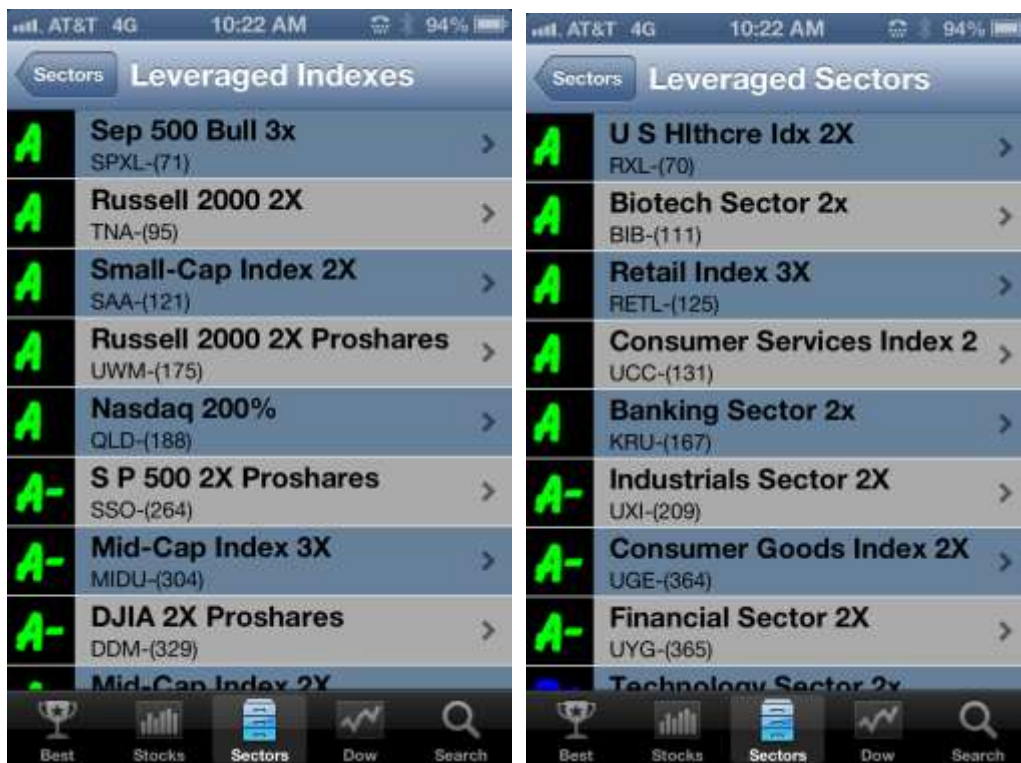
AT&T 4G 10:22 AM 94%

Sectors Leveraged Indexes

A Sep 500 Bull 3x
SPXL-(71)

A Russell 2000 2X
TNA-(95)

A Small-Cap Index 2X
SAA-(121)

A Russell 2000 2X Proshares
UWM-(175)

A Nasdaq 200%
QLD-(188)

A- S P 500 2X Proshares
SSO-(264)

A- Mid-Cap Index 3X
MIDU-(304)

A- DJIA 2X Proshares
DDM-(329)

Mid-Cap Index 2X

Best Stocks Sectors Dow Search

AT&T 4G 10:22 AM 94%

Sectors Leveraged Sectors

A U S Hlthcre Idx 2X
RXL-(70)

A Biotech Sector 2x
BIB-(111)

A Retail Index 3X
RETL-(125)

A Consumer Services Index 2
UCC-(131)

A Banking Sector 2x
KRU-(167)

A- Industrials Sector 2X
UXI-(209)

A- Consumer Goods Index 2X
UGE-(364)

A- Financial Sector 2X
UYG-(365)

Technology Sector 2x

Best Stocks Sectors Dow Search